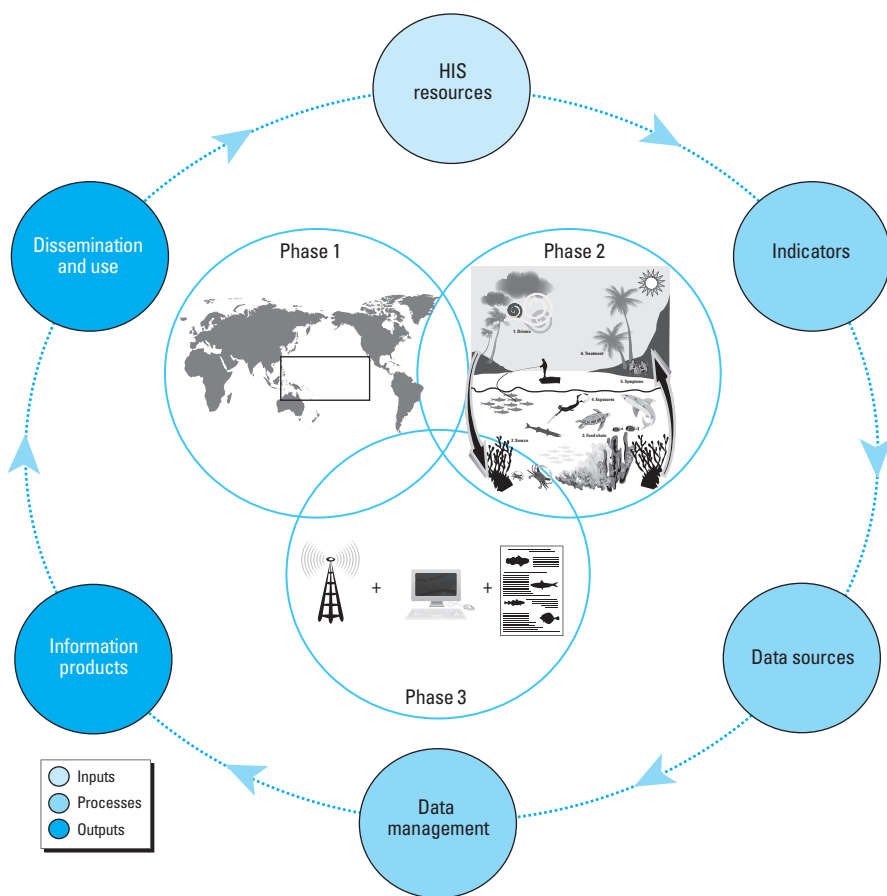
HIS resources

Indicators

Data sources

Data management

Information products

Dissemination and use

Phase 1

Phase 2

1. Drivers

6. Treatment

5. Symptoms

4. Exposures

3. Food chain

2. Source

Phase 3

+

+

Inputs
Processes
Outputs